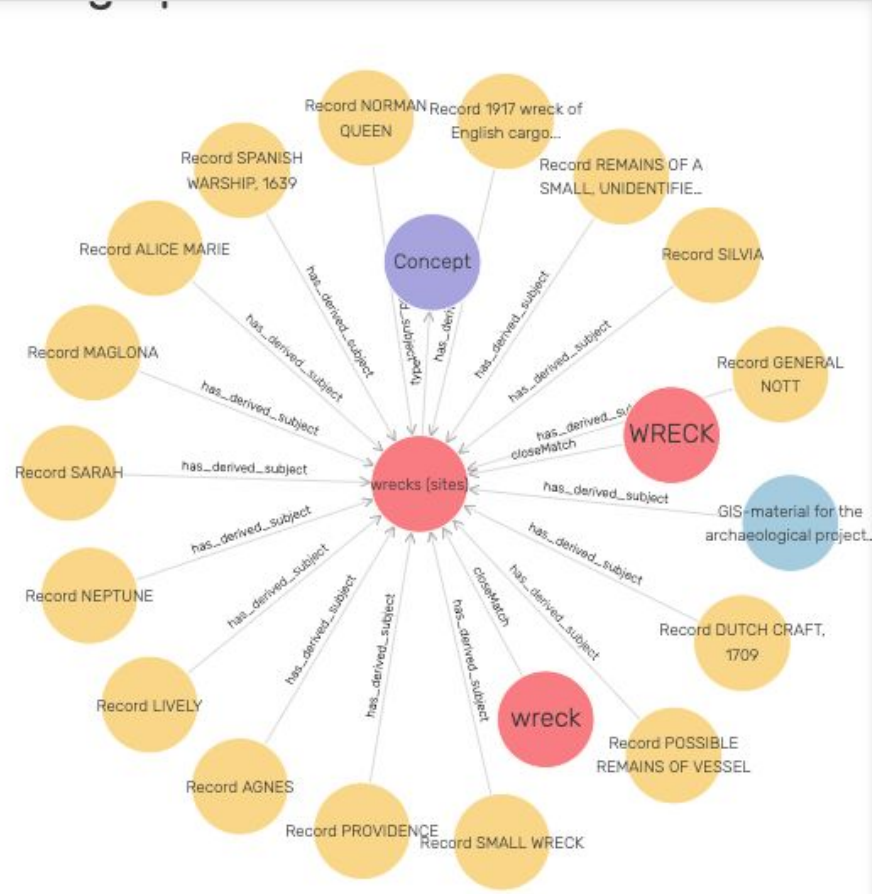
Record NORMAN QUEEN

Record 1917 wreck of English cargo...

Record SPANISH WARSHIP, 1639

Record REMAINS OF A SMALL, UNIDENTIFIE...

Concept

Record ALICE MARIE

Record SILVIA

Record MAGLONA

Record GENERAL NOTT

WRECK

Record SARAH

wrecks (sites)

GIS-material for the archaeological project...

Record NEPTUNE

Record DUTCH CRAFT, 1709

Record LIVELY

wreck

Record POSSIBLE REMAINS OF VESSEL

Record AGNES

Record PROVIDENCE

Record SMALL WRECK

has_derived_subject

has_derived_subject

has_derived_subject

has_derived_subject

has_derived_subject

has_derived_subject

has_derived_subject

has_derived_subject

has_derived_subject

has_derived_subject

has_derived_subject

has_derived_subject

has_derived_subject

has_derived_subject

has_derived_subject

has_derived_su

has_deri

type_subject

closeMatch

closeMatch